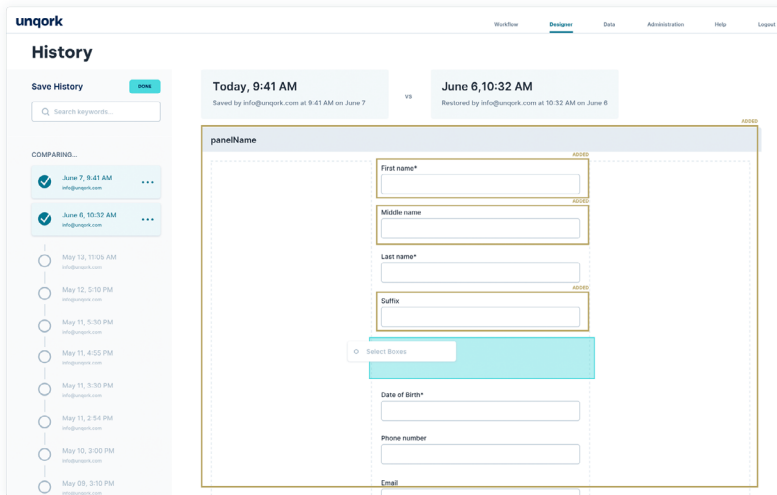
unqork

Workflow Designer Data Administration Help Logout

History

Save History

DONE

Search keywords...

COMPARING...

June 7, 9:41 AM
info@unqork.com

June 6, 10:32 AM
info@unqork.com

May 13, 11:06 AM
info@unqork.com

May 12, 5:10 PM
info@unqork.com

May 11, 5:30 PM
info@unqork.com

May 11, 4:55 PM
info@unqork.com

May 11, 3:50 PM
info@unqork.com

May 11, 2:54 PM
info@unqork.com

May 10, 3:00 PM
info@unqork.com

May 09, 3:10 PM
info@unqork.com

Today, 9:41 AM
Saved by info@unqork.com at 9:41 AM on June 7

VS

June 6,10:32 AM
Restored by info@unqork.com at 10:32 AM on June 6

ADDED

panelName

ADDED

First name*

ADDED

Middle name

Last name*

ADDED

Suffix

Select Boxes

Date of Birth*

Phone number

Email